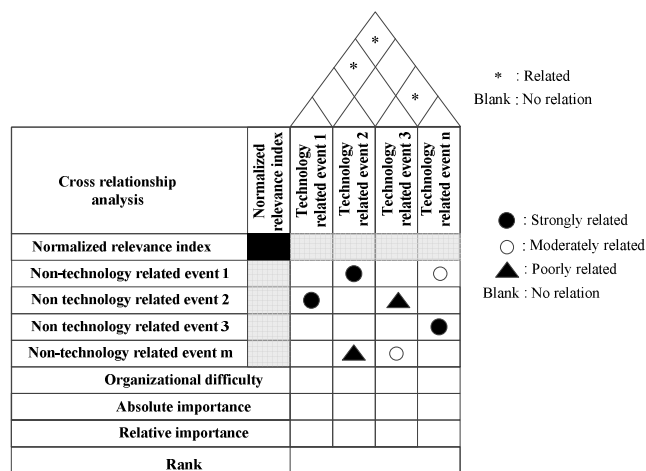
*
*
*

* : Related
Blank : No relation

| Cross relationship analysis | Normalized relevance index | Technology related event 1 | Technology related event 2 | Technology related event 3 | Technology related event n |
|---|---|---|---|---|---|
| Normalized relevance index | | | | | |
| Non-technology related event 1 | | | ● | | ○ |
| Non technology related event 2 | | ● | | ▲ | |
| Non technology related event 3 | | | | | ● |
| Non-technology related event m | | | ▲ | ○ | |
| Organizational difficulty | | | | | |
| Absolute importance | | | | | |
| Relative importance | | | | | |
| Rank | | | | | |

● : Strongly related
○ : Moderately related
▲ : Poorly related
Blank : No relation